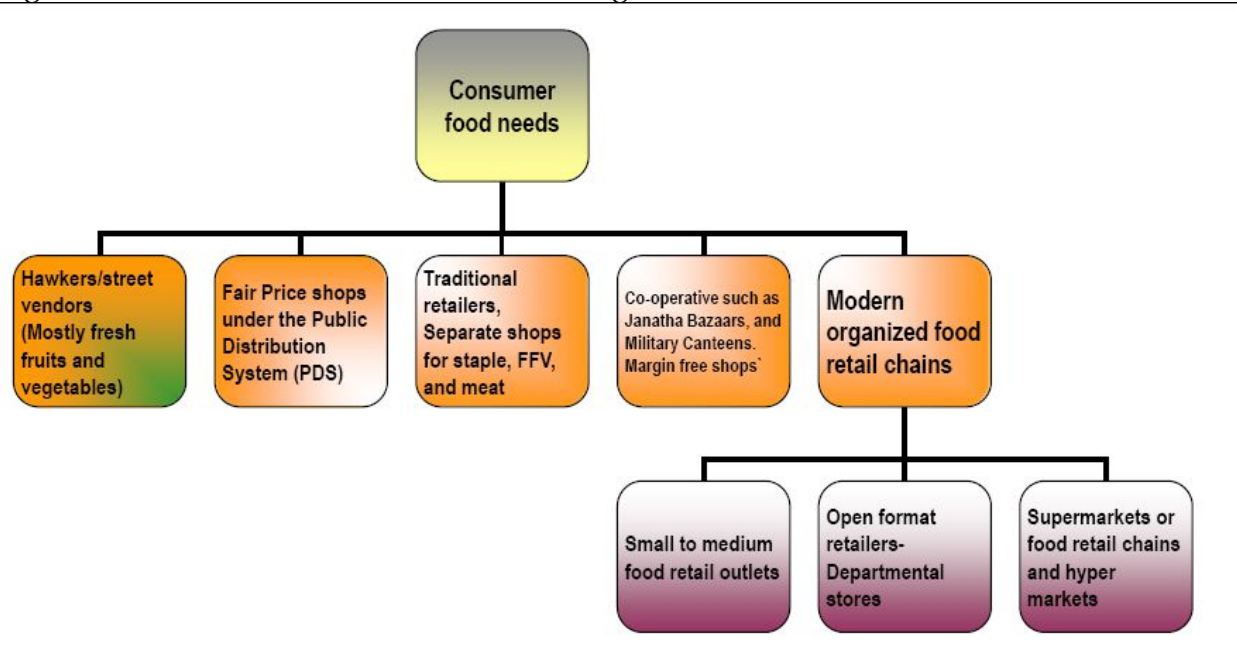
Consumer food needs

Hawkers/street vendors (Mostly fresh fruits and vegetables)

Fair Price shops under the Public Distribution System (PDS)

Traditional retailers, Separate shops for staple, FFV, and meat

Co-operative such as Janatha Bazaars, and Military Canteens. Margin free shops`

Modern organized food retail chains

Small to medium food retail outlets

Open format retailers- Departmental stores

Supermarkets or food retail chains and hyper markets